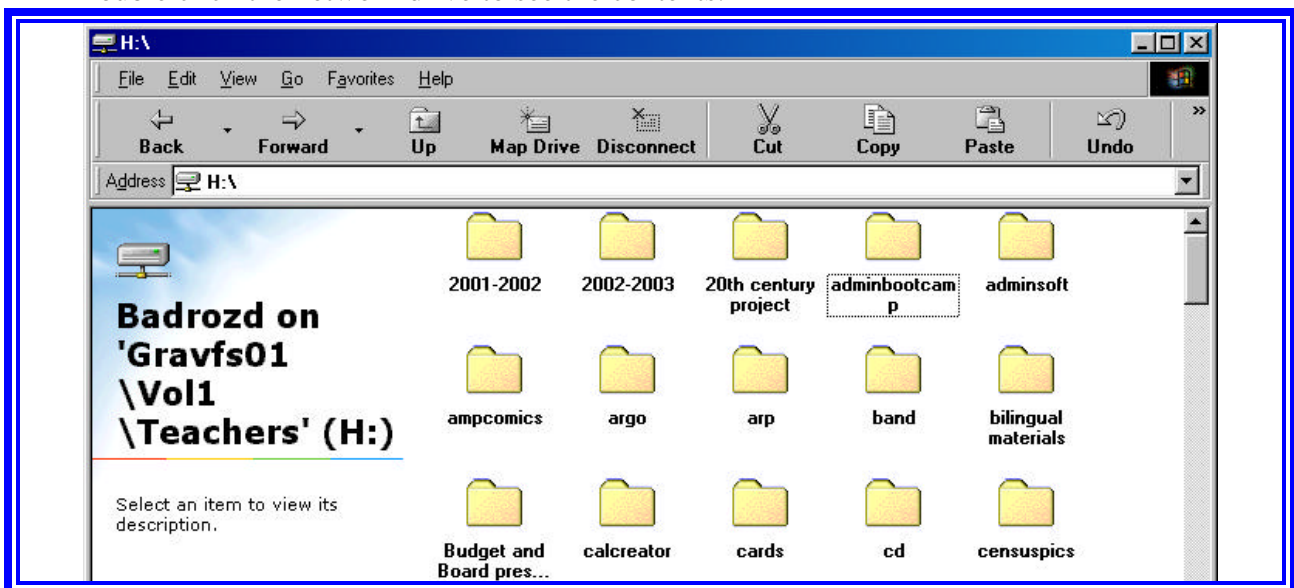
H:\

File Edit View Go Favorites Help

Back Forward Up Map Drive Disconnect Cut Copy Paste Undo

Address H:\

Badrozd on 'Gravfs01 \Vol1 \Teachers' (H:)

Select an item to view its description.

2001-2002
2002-2003
20th century project
adminbootcamp
adminsoft
ampcomics
argo
arp
band
bilingual materials
Budget and Board pres...
calcreator
cards
cd
censuspics